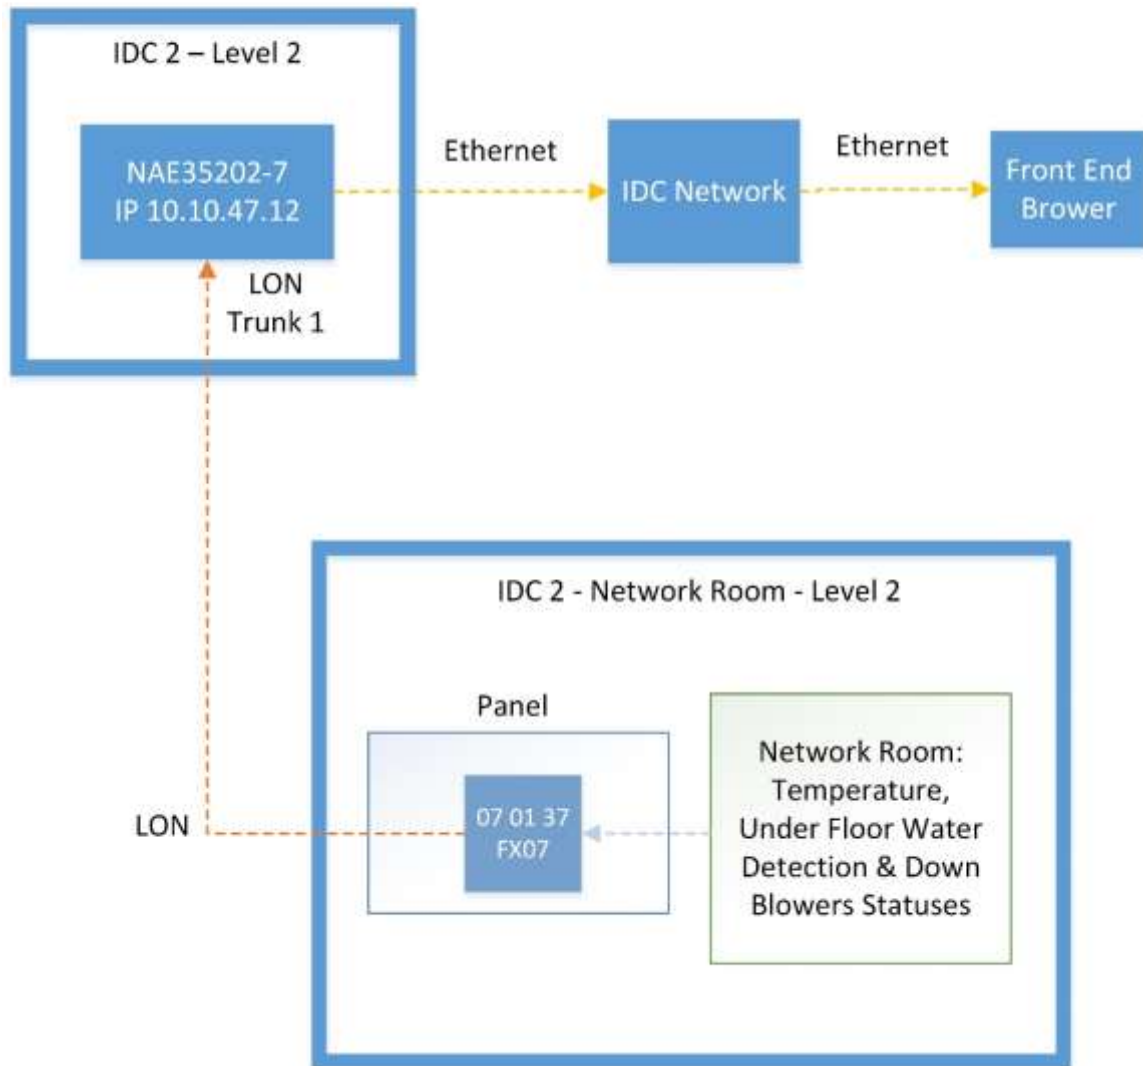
IDC 2 – Level 2

NAE35202-7
IP 10.10.47.12

LON
Trunk 1

Ethernet

IDC Network

Ethernet

Front End
Brower

IDC 2 - Network Room - Level 2

Panel

07 01 37
FX07

LON

Network Room:
Temperature,
Under Floor Water
Detection & Down
Blowers Statuses